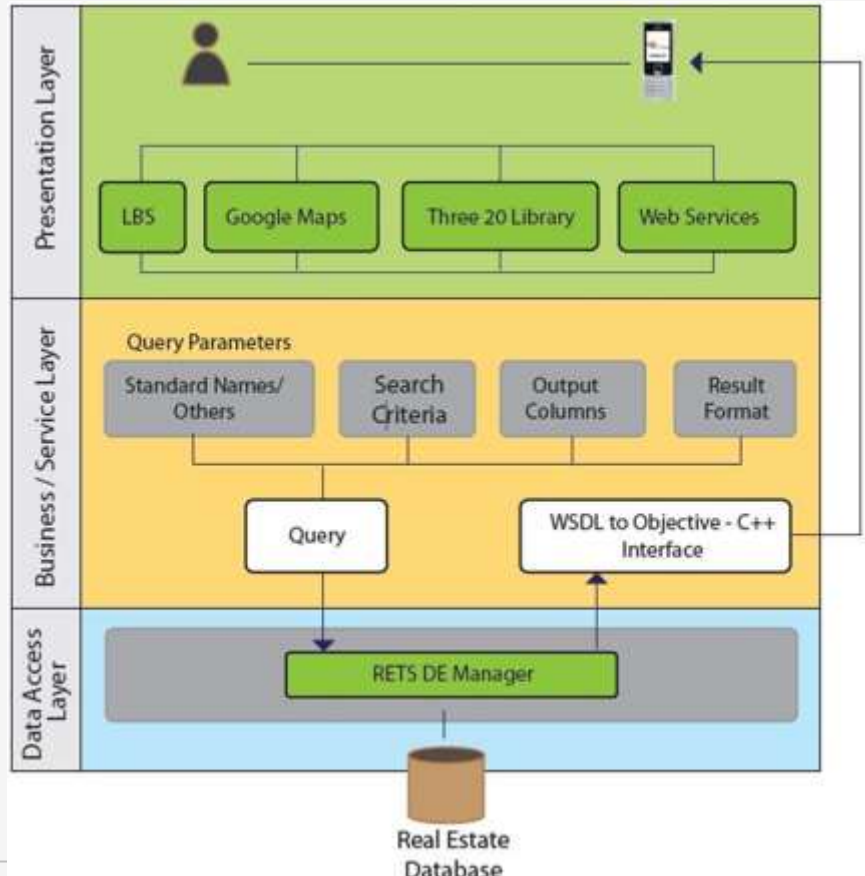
Presentation Layer

LBS

Google Maps

Three 20 Library

Web Services

Business / Service Layer

Query Parameters

Standard Names/ Others

Search Criteria

Output Columns

Result Format

Query

WSDL to Objective - C++ Interface

Data Access Layer

RETS DE Manager

Real Estate Database